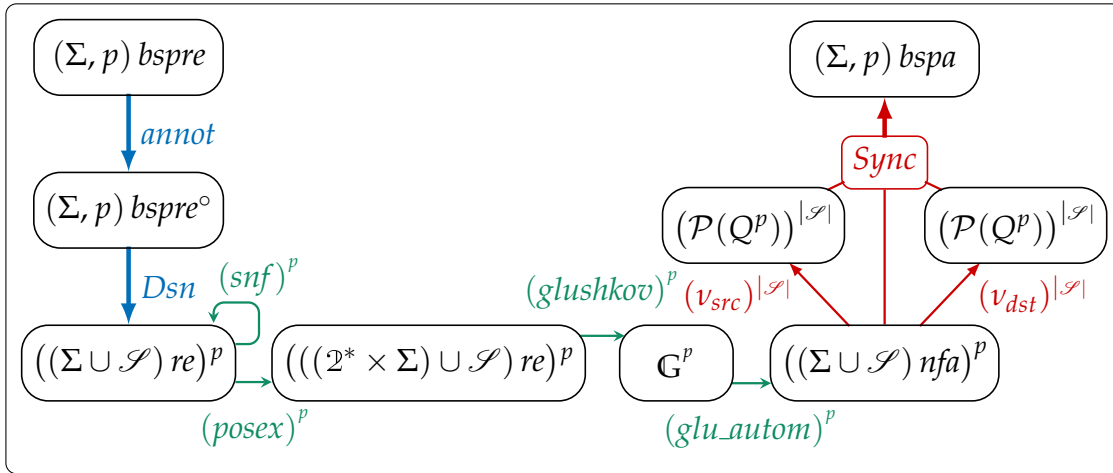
$(\Sigma, p)$ *bspre*

*annot*

$(\Sigma, p)$ *bspre*$^\circ$

*Dsn*

$(snf)^p$

$((\Sigma \cup \mathscr{S})\ re)^p$

$(posex)^p$

$(((\mathbb{2}^* \times \Sigma) \cup \mathscr{S})\ re)^p$

$(glushkov)^p$

$\mathbb{G}^p$

$(glu\_autom)^p$

$((\Sigma \cup \mathscr{S})\ nfa)^p$

$(\nu_{src})^{|\mathscr{S}|}$

$(\nu_{dst})^{|\mathscr{S}|}$

$(\mathcal{P}(Q^p))^{|\mathscr{S}|}$

$(\mathcal{P}(Q^p))^{|\mathscr{S}|}$

*Sync*

$(\Sigma, p)$ *bspa*